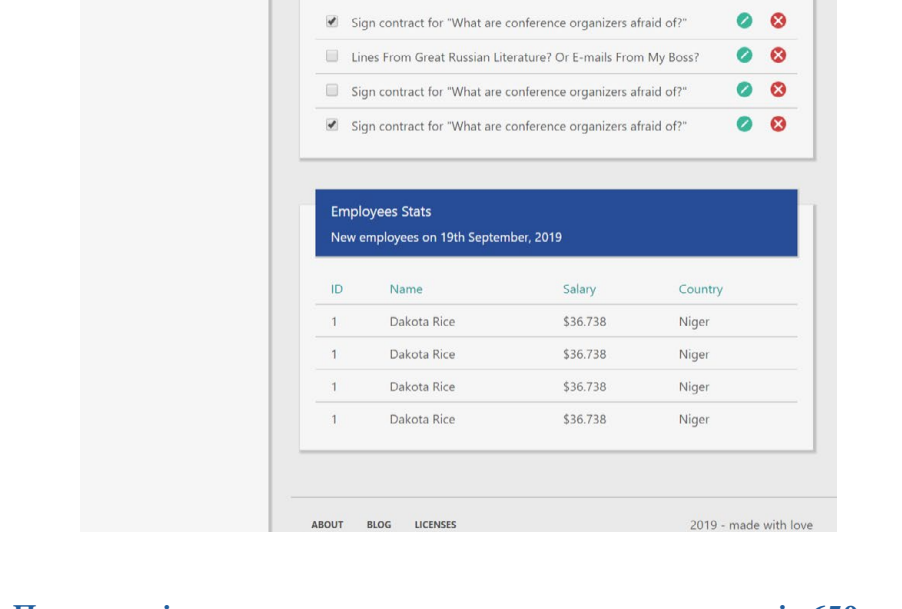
Sign contract for "What are conference organizers afraid of?"

Lines From Great Russian Literature? Or E-mails From My Boss?

Sign contract for "What are conference organizers afraid of?"

Sign contract for "What are conference organizers afraid of?"

Employees Stats

New employees on 19th September, 2019

| ID | Name | Salary | Country |
|---|---|---|---|
| 1 | Dakota Rice | $36.738 | Niger |
| 1 | Dakota Rice | $36.738 | Niger |
| 1 | Dakota Rice | $36.738 | Niger |
| 1 | Dakota Rice | $36.738 | Niger |

ABOUT BLOG LICENSES

2019 - made with love

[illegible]